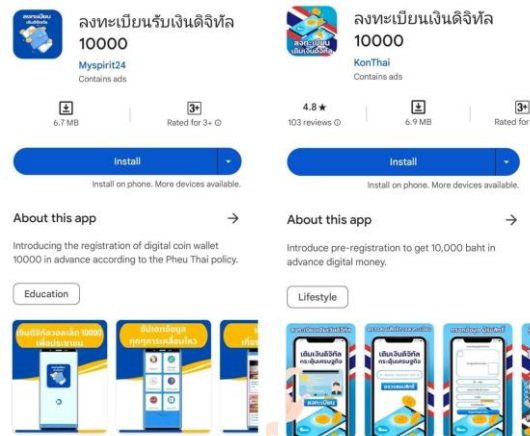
ลงทะเบียนรับเงินดิจิทัล 10000
Myspirit24
Contains ads

6.7 MB
3+
Rated for 3+

Install
Install on phone. More devices available.

About this app →

Introducing the registration of digital coin wallet 10000 in advance according to the Pheu Thai policy.

Education

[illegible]

ลงทะเบียนเงินดิจิทัล 10000
KonThai
Contains ads

4.8★
103 reviews
6.9 MB
3+
Rated for

Install
Install on phone. More devices available.

About this app →

Introduce pre-registration to get 10,000 baht in advance digital money.

Lifestyle

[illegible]